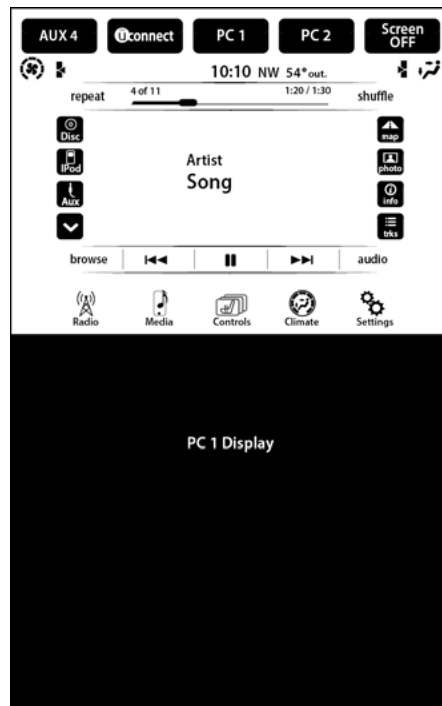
AUX 4 Uconnect PC 1 PC 2 Screen OFF

10:10 NW 54° out.

repeat 4 of 11 1:20 / 1:30 shuffle

Disc
IPod
Aux

Artist
Song

map
photo
info
trks

browse audio

Radio Media Controls Climate Settings

PC 1 Display